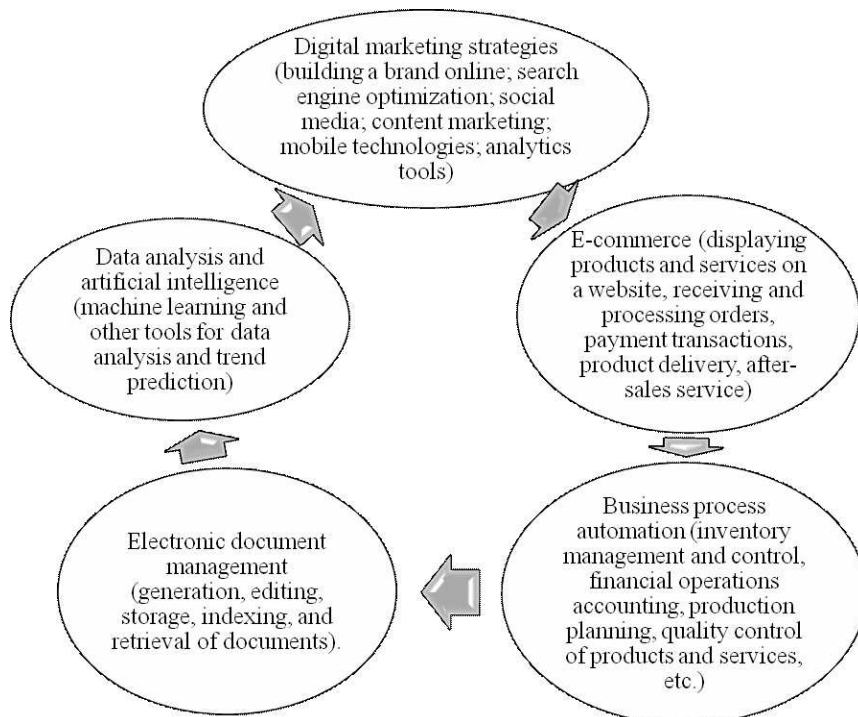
Digital marketing strategies (building a brand online; search engine optimization; social media; content marketing; mobile technologies; analytics tools)

E-commerce (displaying products and services on a website, receiving and processing orders, payment transactions, product delivery, after-sales service)

Business process automation (inventory management and control, financial operations accounting, production planning, quality control of products and services, etc.)

Electronic document management (generation, editing, storage, indexing, and retrieval of documents).

Data analysis and artificial intelligence (machine learning and other tools for data analysis and trend prediction)